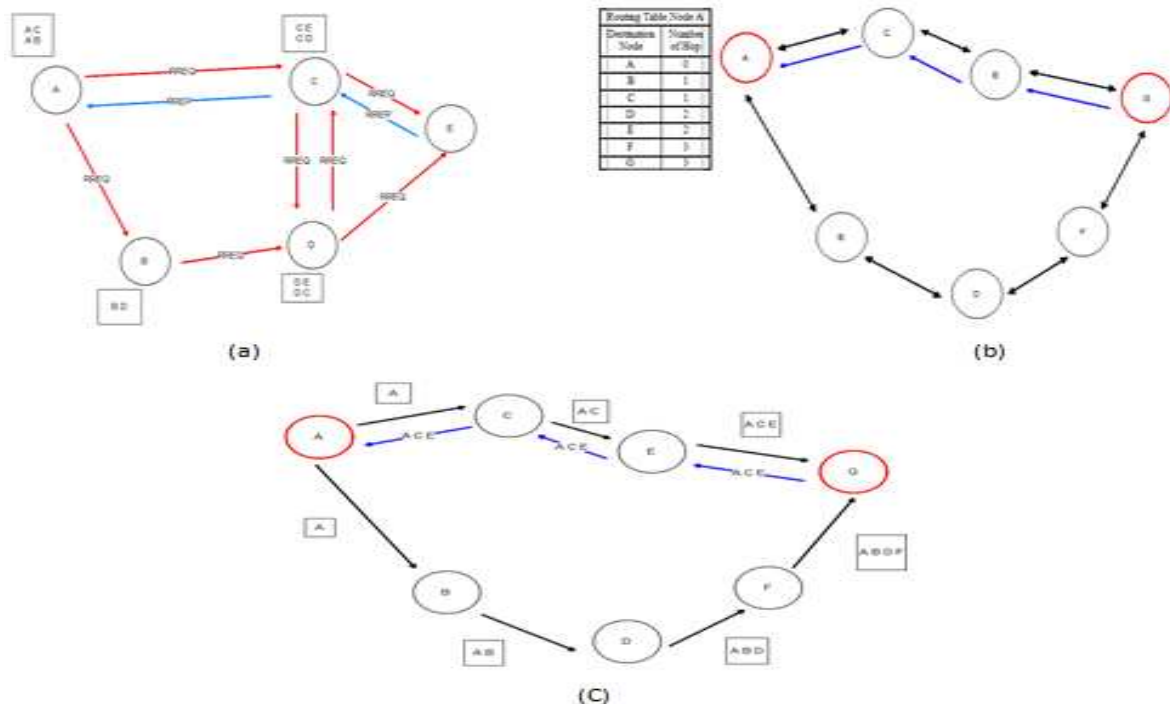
AC
AB

A

RREQ

C

CE
CD

RREP

RREQ

E

RREP

RREQ

RREQ

RREQ

RREQ

B

RREQ

D

RREQ

BD

DE
DC

(a)

| Routing Table Node A | |
|---|---|
| Destination Node | Number of Hop |
| A | 0 |
| B | 1 |
| C | 1 |
| D | 2 |
| E | 2 |
| F | 3 |
| G | 3 |

A

C

E

G

B

F

D

(b)

A

A

C

AC

ACE

ACE

ACE

E

ACE

G

A

B

ABDF

F

D

AB

ABD

(C)